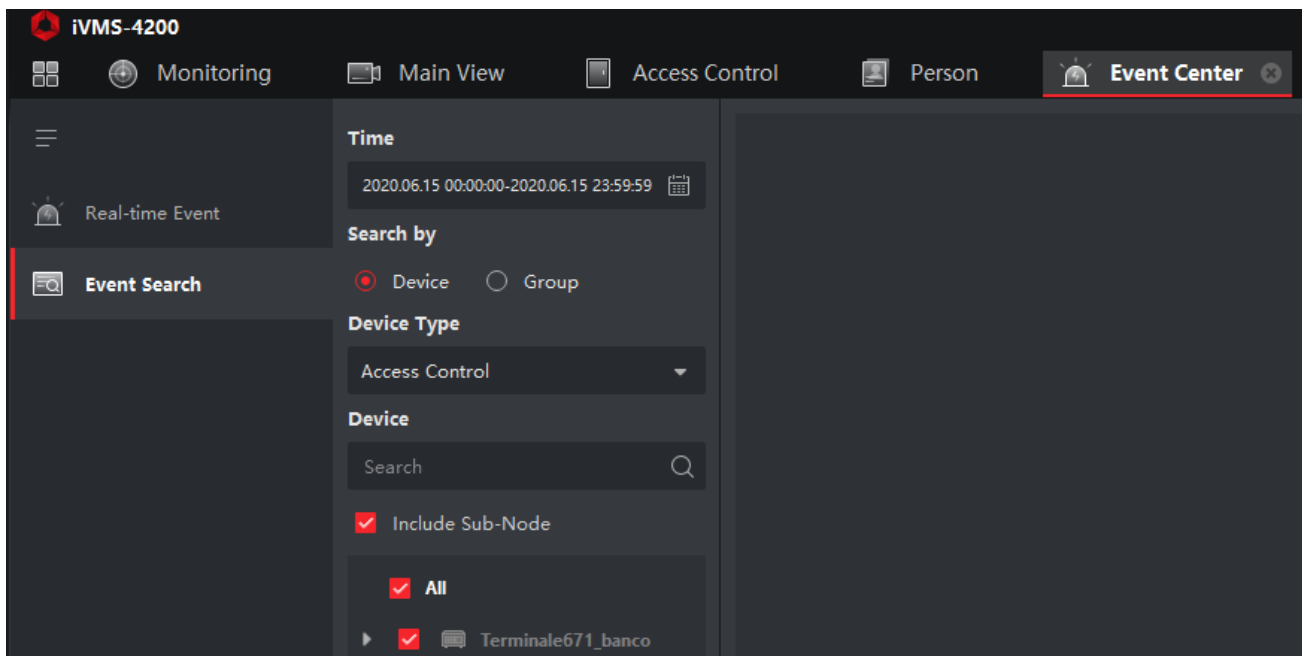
iVMS-4200

Monitoring Main View Access Control Person Event Center

Real-time Event

Event Search

Time

2020.06.15 00:00:00-2020.06.15 23:59:59

Search by

Device Group

Device Type

Access Control

Device

Search

Include Sub-Node

All

Terminale671_banco